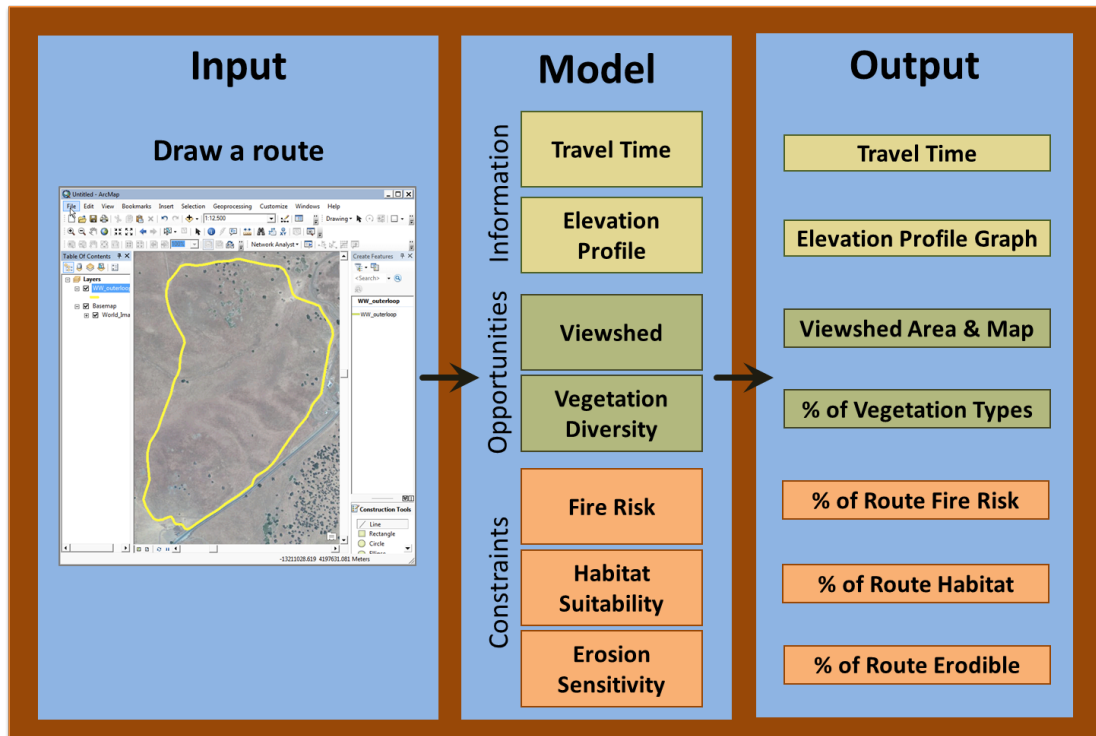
Input

Draw a route

Untitled - ArcMap

File Edit View Bookmarks Insert Selection Geoprocessing Customize Windows Help

1:12,500

Drawing

Network Analyst

Table Of Contents

Layers

WW_outerloop

Basemap

World_Ima

Create Features

<Search>

WW_outerloop

WW_outerloop

Construction Tools

Line

Rectangle

Circle

-13211028.619 4197631.081 Meters

Model

Information

Travel Time

Elevation Profile

Opportunities

Viewshed

Vegetation Diversity

Constraints

Fire Risk

Habitat Suitability

Erosion Sensitivity

Output

Travel Time

Elevation Profile Graph

Viewshed Area & Map

% of Vegetation Types

% of Route Fire Risk

% of Route Habitat

% of Route Erodible